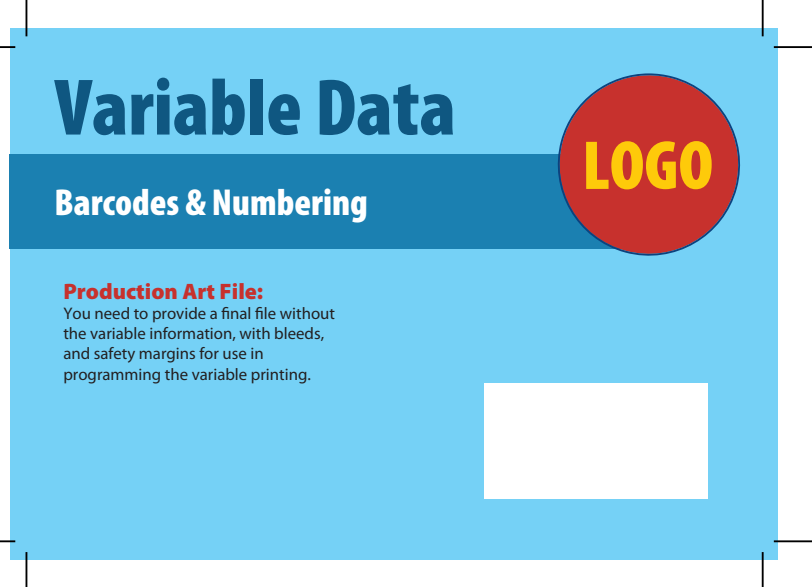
Variable Data

Barcodes & Numbering

LOGO

Production Art File:
You need to provide a final file without the variable information, with bleeds, and safety margins for use in programming the variable printing.